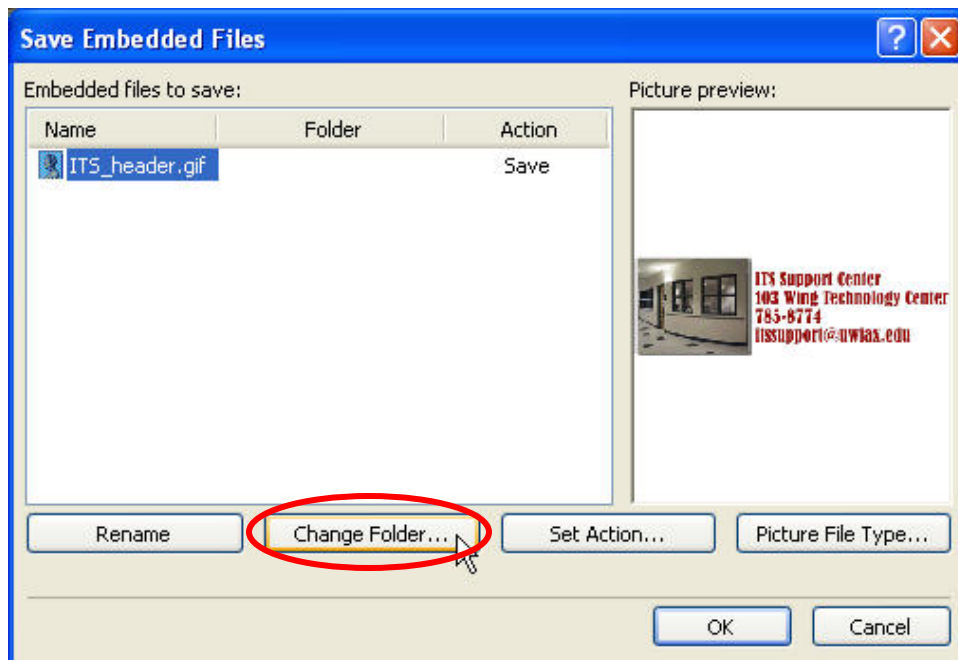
Save Embedded Files

?

Embedded files to save:

| Name | Folder | Action |
|---|---|---|
| ITS_header.gif | | Save |

Picture preview:

ITS Support Center
103 Wing Technology Center
785-8774
itssupport@uwlax.edu

Rename

Change Folder...

Set Action...

Picture File Type...

OK

Cancel